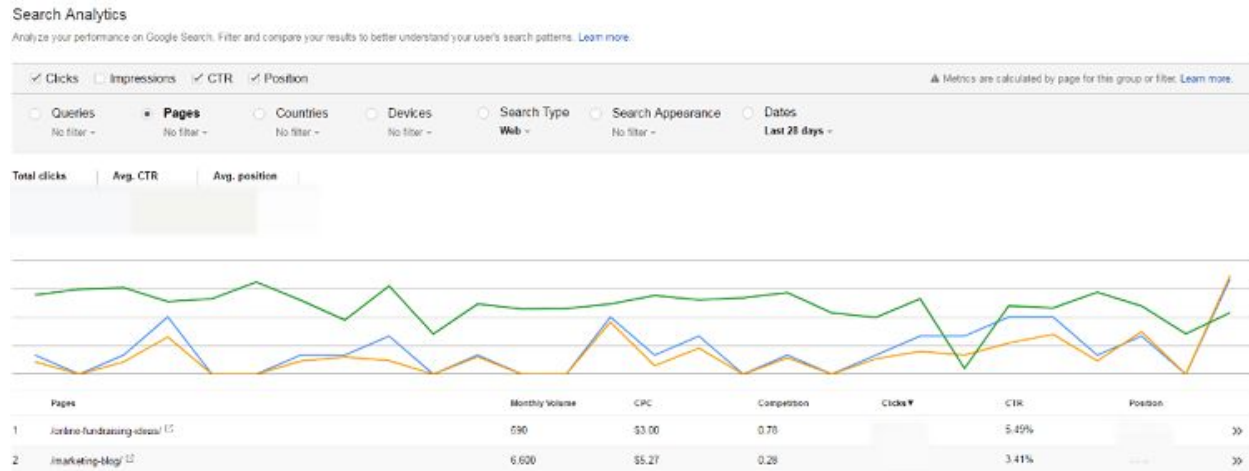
Search Analytics

Analyze your performance on Google Search. Filter and compare your results to better understand your user's search patterns. Learn more.

✓ Clicks Impressions ✓ CTR ✓ Position

▲ Metrics are calculated by page for this group or filter. Learn more.

Queries No filter ▾ • Pages No filter ▾ Countries No filter ▾ Devices No filter ▾ Search Type Web ▾ Search Appearance No filter ▾ Dates Last 28 days ▾

Total clicks Avg. CTR Avg. position

| | Pages | Monthly Volume | CPC | Competition | Clicks ▾ | CTR | Position | |
|---|---|---|---|---|---|---|---|---|
| 1 | /online-fundraising-ideas/ | 590 | $3.00 | 0.78 | | 5.49% | | » |
| 2 | /marketing-blog/ | 6,600 | $5.27 | 0.28 | | 3.41% | | » |